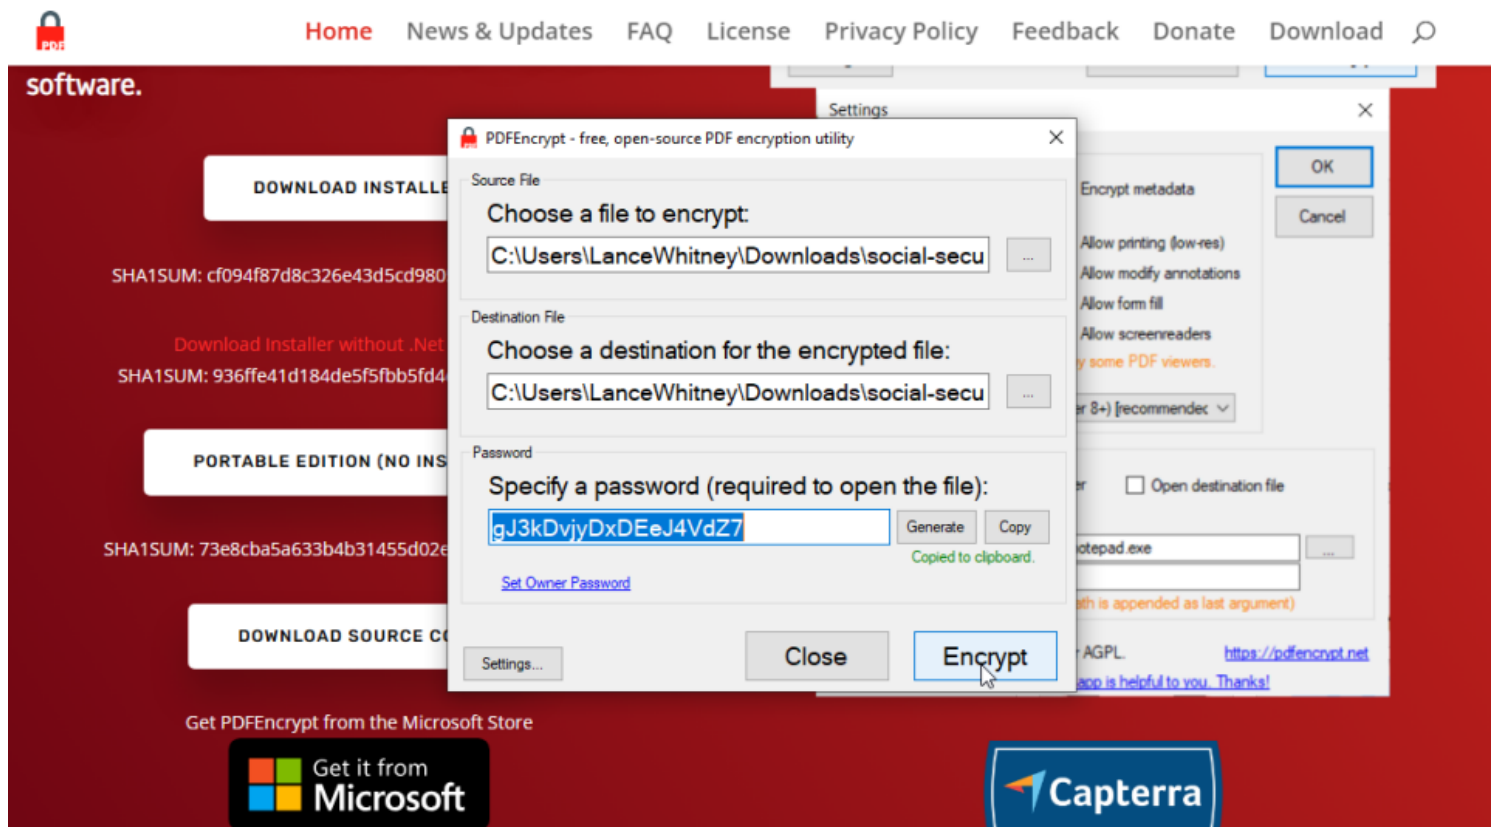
PDF

Home News & Updates FAQ License Privacy Policy Feedback Donate Download

software.

DOWNLOAD INSTALLE

SHA1SUM: cf094f87d8c326e43d5cd980

Download Installer without .Net

SHA1SUM: 936ffe41d184de5f5fbb5fd4

PORTABLE EDITION (NO INS

SHA1SUM: 73e8cba5a633b4b31455d02e

DOWNLOAD SOURCE C

Get PDFEncrypt from the Microsoft Store

Get it from Microsoft

Settings

Encrypt metadata

Allow printing (low-res)

Allow modify annotations

Allow form fill

Allow screenreaders

y some PDF viewers.

r 8+) [recommendec

Open destination file

otepad.exe

th is appended as last argument)

AGPL.

https://pdfencrypt.net

app is helpful to you. Thanks!

OK

Cancel

PDFEncrypt - free, open-source PDF encryption utility

Source File

Choose a file to encrypt:

C:\Users\LanceWhitney\Downloads\social-secu

...

Destination File

Choose a destination for the encrypted file:

C:\Users\LanceWhitney\Downloads\social-secu

...

Password

Specify a password (required to open the file):

gJ3kDvjyDxDEeJ4VdZ7

Generate

Copy

Copied to clipboard.

Set Owner Password

Settings...

Close

Encrypt

Capterra